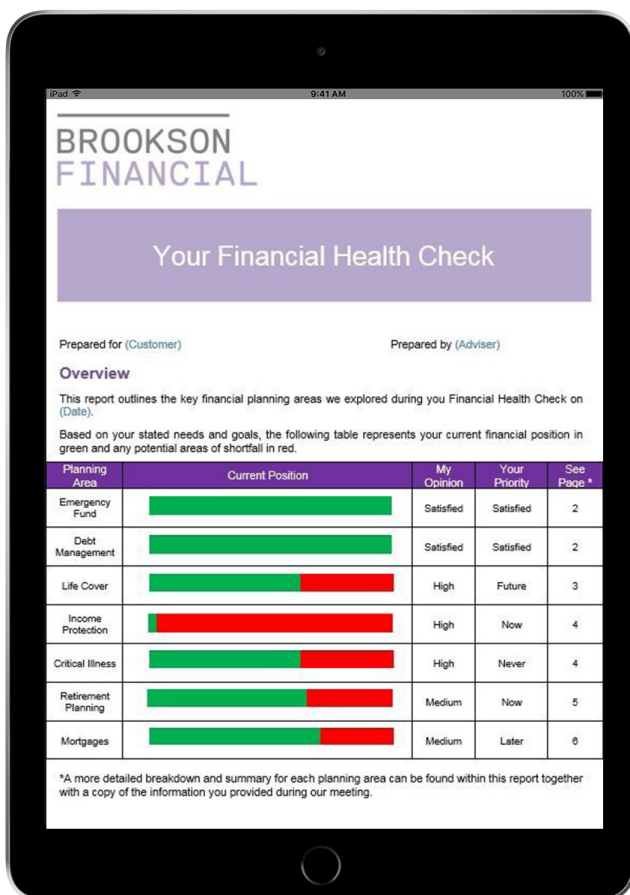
iPad 9:41 AM 100%

BROOKSON
FINANCIAL

Your Financial Health Check

Prepared for (Customer) Prepared by (Adviser)

Overview

This report outlines the key financial planning areas we explored during you Financial Health Check on (Date).

Based on your stated needs and goals, the following table represents your current financial position in green and any potential areas of shortfall in red.

| Planning Area | Current Position | My Opinion | Your Priority | See Page * |
|---|---|---|---|---|
| Emergency Fund | | Satisfied | Satisfied | 2 |
| Debt Management | | Satisfied | Satisfied | 2 |
| Life Cover | | High | Future | 3 |
| Income Protection | | High | Now | 4 |
| Critical Illness | | High | Never | 4 |
| Retirement Planning | | Medium | Now | 5 |
| Mortgages | | Medium | Later | 6 |

*A more detailed breakdown and summary for each planning area can be found within this report together with a copy of the information you provided during our meeting.